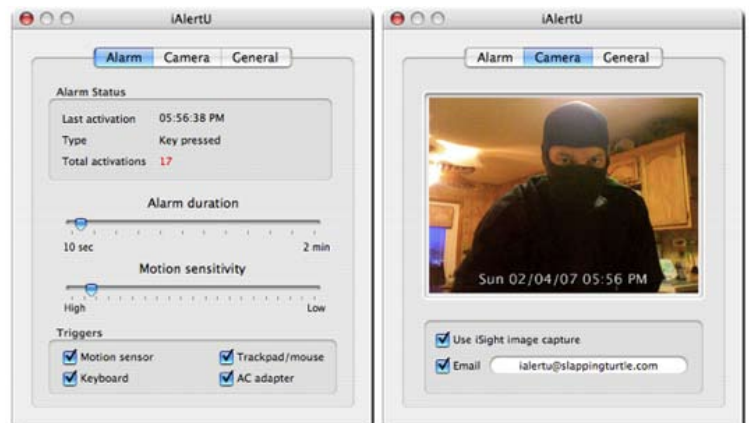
iAlertU

Alarm Camera General

Alarm Status

Last activation 05:56:38 PM
Type Key pressed
Total activations 17

Alarm duration

10 sec 2 min

Motion sensitivity

High Low

Triggers

Motion sensor
Trackpad/mouse
Keyboard
AC adapter

iAlertU

Alarm Camera General

Sun 02/04/07 05:56 PM

Use iSight image capture

Email ialertu@slappingturtle.com